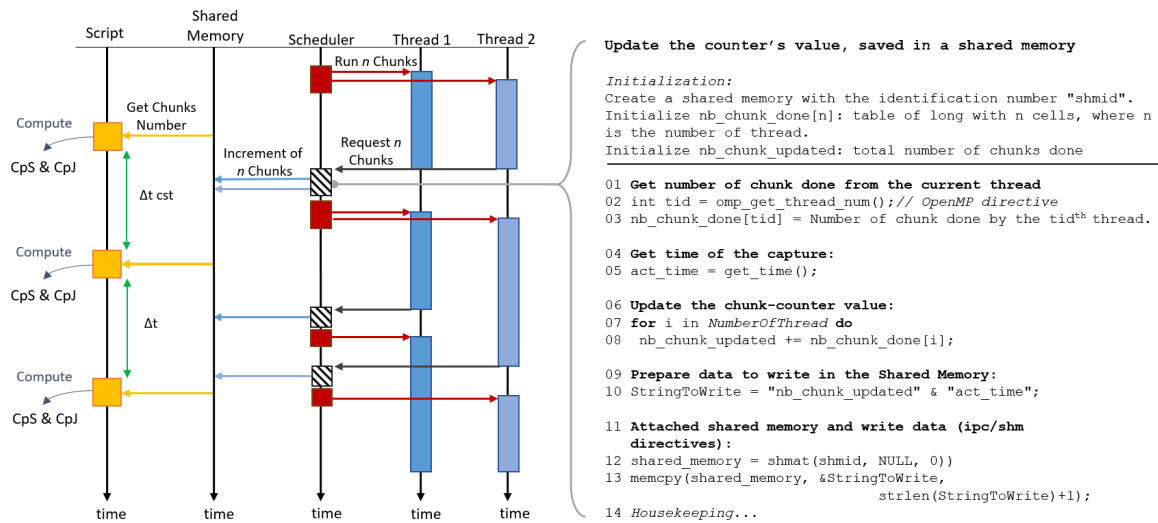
Script

Shared Memory

Scheduler

Thread 1

Thread 2

Run *n* Chunks

Get Chunks Number

Compute

CpS & CpJ

Request *n* Chunks

Increment of *n* Chunks

Δt cst

Compute

CpS & CpJ

Δt

Compute

CpS & CpJ

time

time

time

time

time

**Update the counter's value, saved in a shared memory**

*Initialization:*
Create a shared memory with the identification number "shmid".
Initialize nb_chunk_done[n]: table of long with n cells, where n is the number of thread.
Initialize nb_chunk_updated: total number of chunks done

01 **Get number of chunk done from the current thread**
02 int tid = omp_get_thread_num();// *OpenMP directive*
03 nb_chunk_done[tid] = Number of chunk done by the tid$^{th}$ thread.

04 **Get time of the capture:**
05 act_time = get_time();

06 **Update the chunk-counter value:**
07 **for** i in *NumberOfThread* **do**
08 nb_chunk_updated += nb_chunk_done[i];

09 **Prepare data to write in the Shared Memory:**
10 StringToWrite = "nb_chunk_updated" & "act_time";

11 **Attached shared memory and write data (ipc/shm directives):**
12 shared_memory = shmat(shmid, NULL, 0))
13 memcpy(shared_memory, &StringToWrite, strlen(StringToWrite)+1);
14 *Housekeeping...*